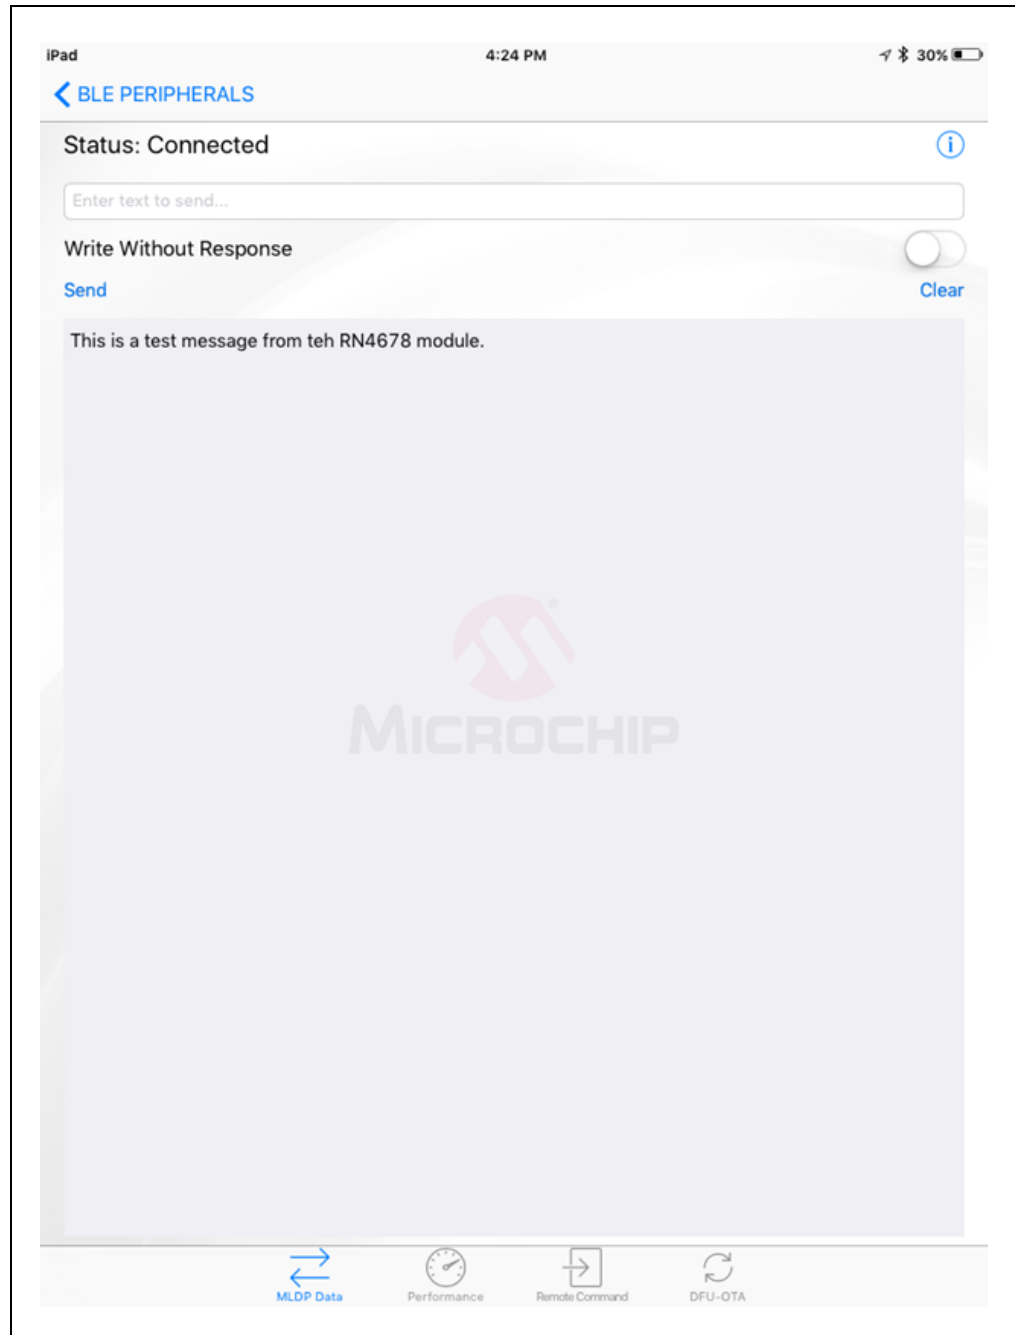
iPad 4:24 PM 30%

BLE PERIPHERALS

Status: Connected

Enter text to send...

Write Without Response

Send

Clear

This is a test message from teh RN4678 module.

MICROCHIP

MLDP Data

Performance

Remote Command

DFU-OTA